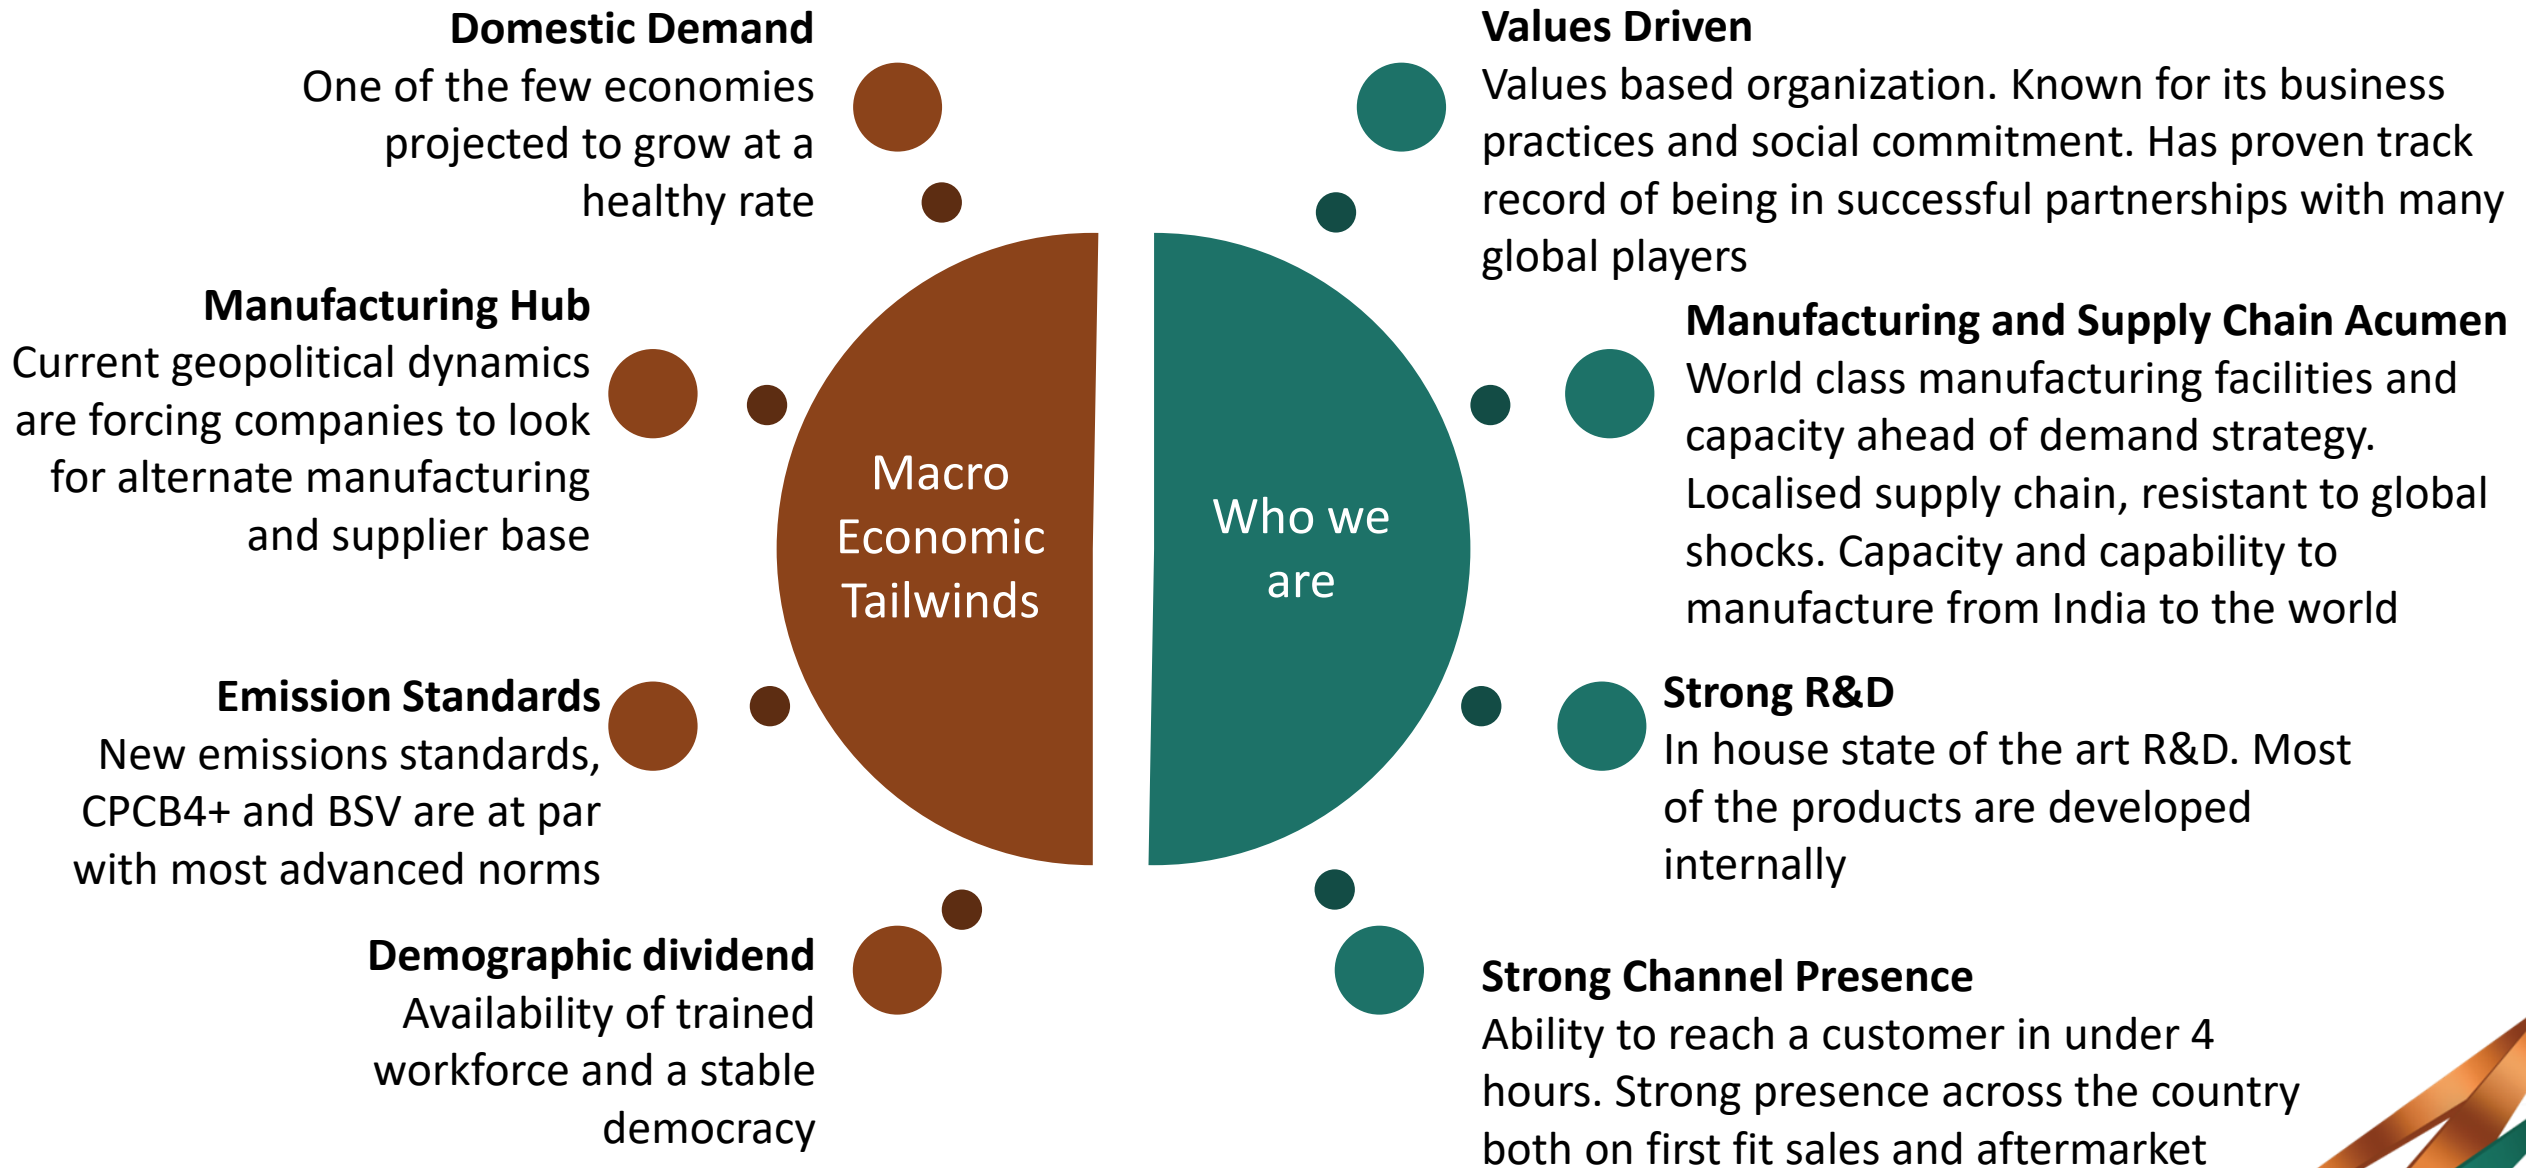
**Domestic Demand**
One of the few economies projected to grow at a healthy rate

**Manufacturing Hub**
Current geopolitical dynamics are forcing companies to look for alternate manufacturing and supplier base

**Emission Standards**
New emissions standards, CPCB4+ and BSV are at par with most advanced norms

**Demographic dividend**
Availability of trained workforce and a stable democracy

Macro Economic Tailwinds

Who we are

**Values Driven**
Values based organization. Known for its business practices and social commitment. Has proven track record of being in successful partnerships with many global players

**Manufacturing and Supply Chain Acumen**
World class manufacturing facilities and capacity ahead of demand strategy. Localised supply chain, resistant to global shocks. Capacity and capability to manufacture from India to the world

**Strong R&D**
In house state of the art R&D. Most of the products are developed internally

**Strong Channel Presence**
Ability to reach a customer in under 4 hours. Strong presence across the country both on first fit sales and aftermarket